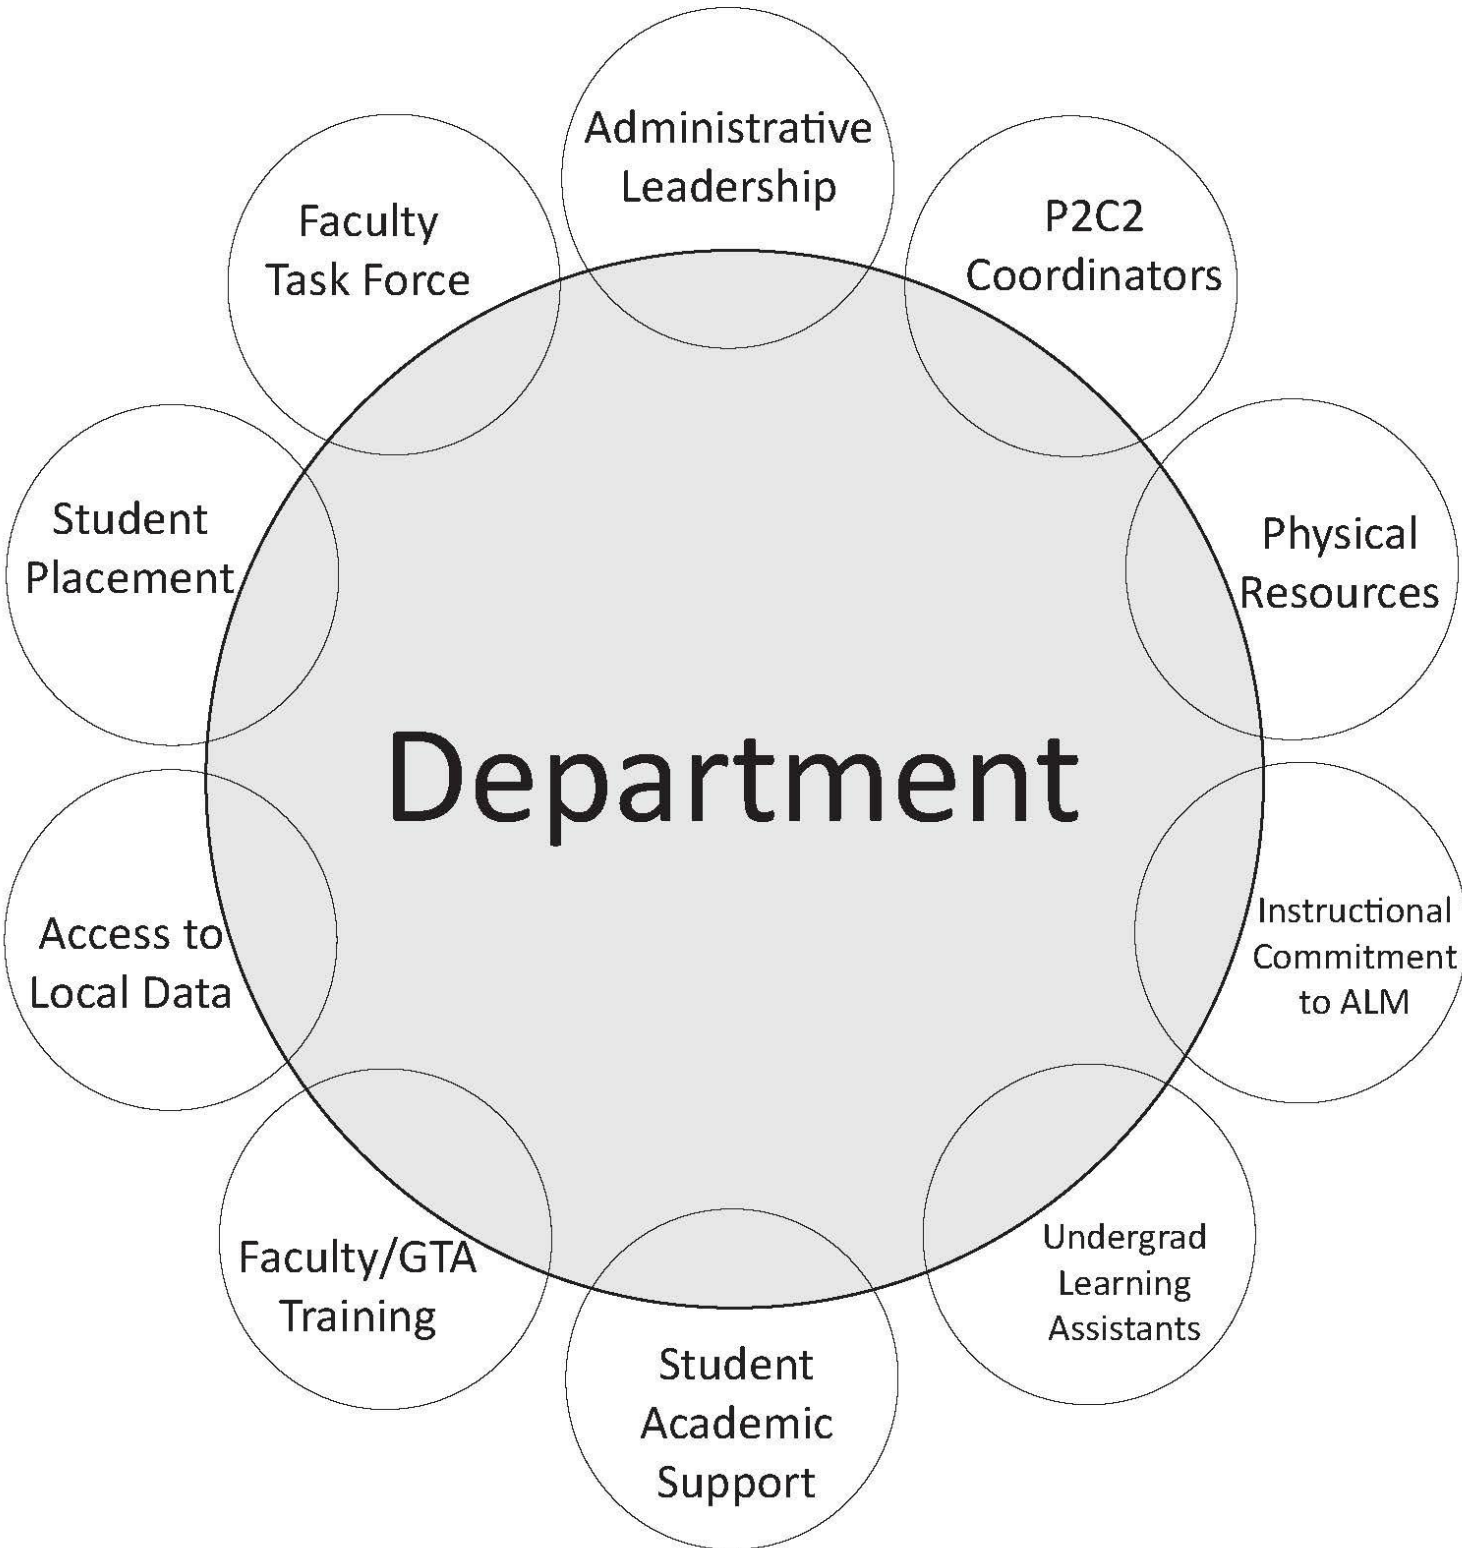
Administrative Leadership

P2C2 Coordinators

Physical Resources

Instructional Commitment to ALM

Undergrad Learning Assistants

Student Academic Support

Faculty/GTA Training

Access to Local Data

Student Placement

Faculty Task Force

Department